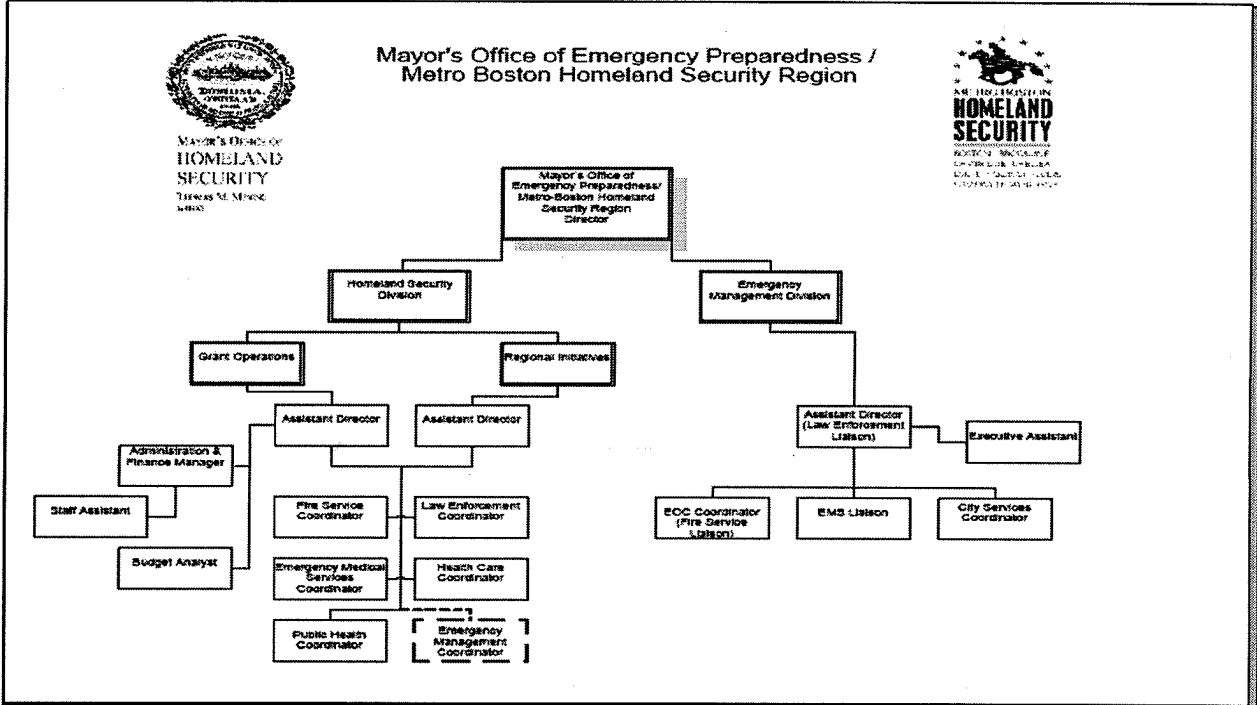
Mayor's Office of Emergency Preparedness / Metro Boston Homeland Security Region

MAYOR'S OFFICE OF HOMELAND SECURITY
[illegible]

METRO BOSTON HOMELAND SECURITY
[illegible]

Mayor's Office of Emergency Preparedness/ Metro-Boston Homeland Security Region Director

Homeland Security Division

Emergency Management Division

Grant Operations

Regional Initiatives

Assistant Director

Assistant Director

Administration & Finance Manager

Staff Assistant

Budget Analyst

Fire Service Coordinator

Law Enforcement Coordinator

Emergency Medical Services Coordinator

Health Care Coordinator

Public Health Coordinator

Emergency Management Coordinator

Assistant Director (Law Enforcement Liaison)

Executive Assistant

EOC Coordinator (Fire Service Liaison)

EMS Liaison

City Services Coordinator